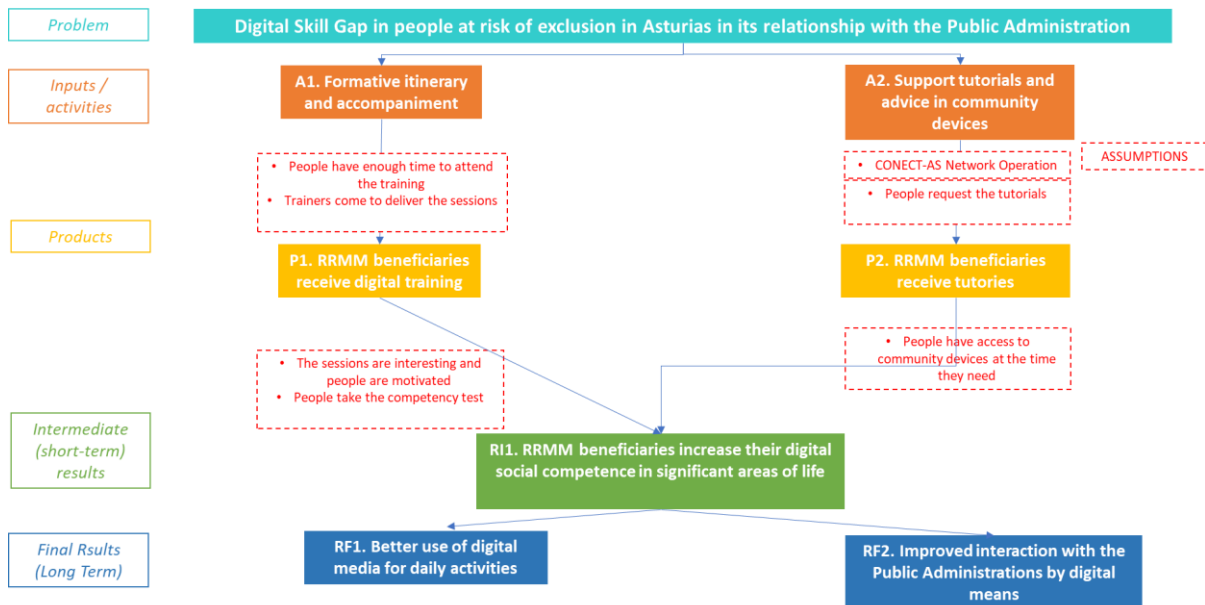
Problem

Digital Skill Gap in people at risk of exclusion in Asturias in its relationship with the Public Administration

Inputs / activities

A1. Formative itinerary and accompaniment

A2. Support tutorials and advice in community devices

• People have enough time to attend the training
• Trainers come to deliver the sessions

• CONECT-AS Network Operation

ASSUMPTIONS

• People request the tutorials

Products

P1. RRMM beneficiaries receive digital training

P2. RRMM beneficiaries receive tutories

• People have access to community devices at the time they need

• The sessions are interesting and people are motivated
• People take the competency test

Intermediate (short-term) results

RI1. RRMM beneficiaries increase their digital social competence in significant areas of life

Final Rsults (Long Term)

RF1. Better use of digital media for daily activities

RF2. Improved interaction with the Public Administrations by digital means